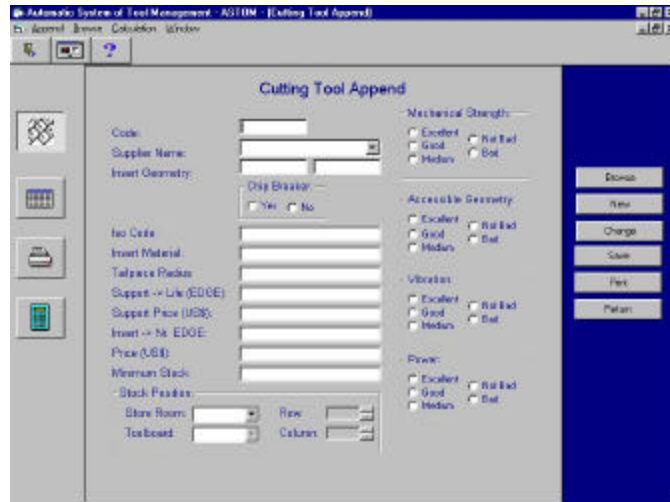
Automatic System of Tool Management - ASTOM - [Cutting Tool Append]
Append Browse Calculation Window

?

Cutting Tool Append

Code:
Supplier Name:
Insert Geometry:

Chip Breaker
Yes No

Iso Code:
Insert Material:
Tailpiece Radius:
Support -> Life (EDGE):
Support Price (US$):
Insert -> Nr. EDGE:
Price (US$):
Minimum Stock:

Stock Position
Store Room:
Toolboard:
Row:
Column:

Mechanical Strength
Excellent
Good
Medium
Not Bad
Bad

Accessible Geometry
Excellent
Good
Medium
Not Bad
Bad

Vibration
Excellent
Good
Medium
Not Bad
Bad

Power
Excellent
Good
Medium
Not Bad
Bad

Browse
New
Change
Save
Print
Return